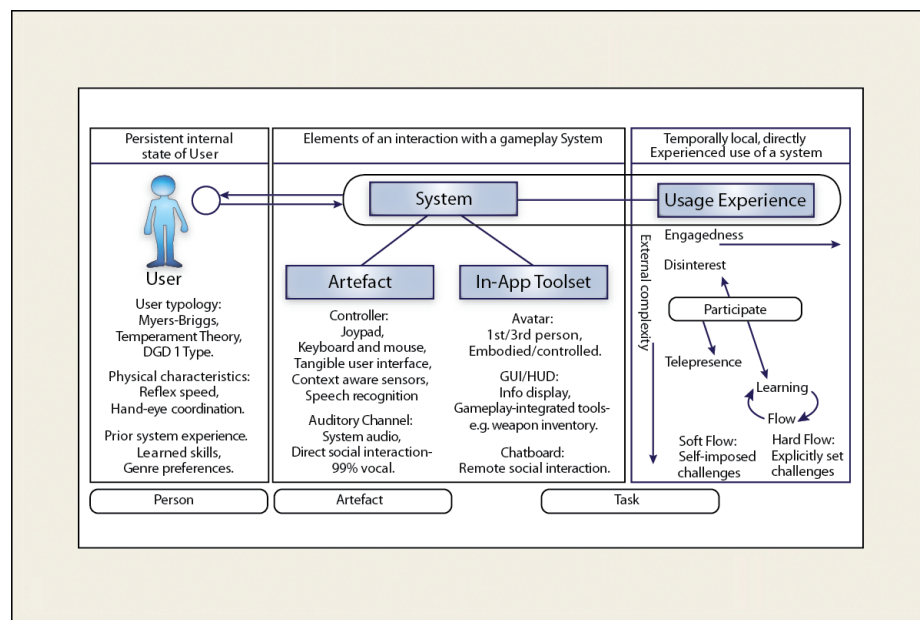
Persistent internal state of User

User

User typology: Myers-Briggs, Temperament Theory, DGD 1 Type.

Physical characteristics: Reflex speed, Hand-eye coordination.

Prior system experience. Learned skills, Genre preferences.

Elements of an interaction with a gameplay System

System

Artefact

Controller: Joypad, Keyboard and mouse, Tangible user interface, Context aware sensors, Speech recognition

Auditory Channel: System audio, Direct social interaction- 99% vocal.

In-App Toolset

Avatar: 1st/3rd person, Embodied/controlled.

GUI/HUD: Info display, Gameplay-integrated tools- e.g. weapon inventory.

Chatboard: Remote social interaction.

Temporally local, directly Experienced use of a system

Usage Experience

Engagedness

External complexity

Disinterest

Participate

Telepresence

Learning

Flow

Soft Flow: Self-imposed challenges

Hard Flow: Explicitly set challenges

Person

Artefact

Task